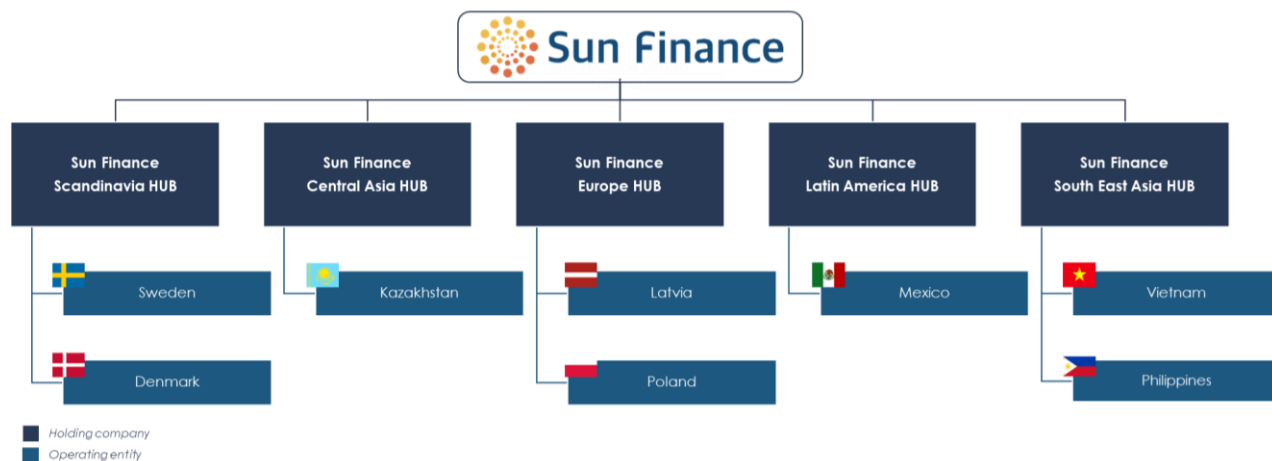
Sun Finance

Sun Finance Scandinavia HUB

Sweden

Denmark

Sun Finance Central Asia HUB

Kazakhstan

Sun Finance Europe HUB

Latvia

Poland

Sun Finance Latin America HUB

Mexico

Sun Finance South East Asia HUB

Vietnam

Philippines

Holding company

Operating entity